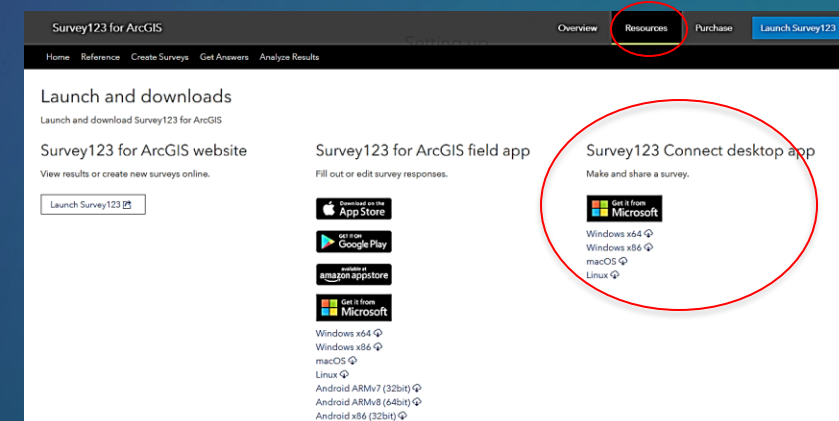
Survey123 for ArcGIS

Overview Resources Purchase Launch Survey123

Setting up

Home Reference Create Surveys Get Answers Analyze Results

Launch and downloads

Launch and download Survey123 for ArcGIS

Survey123 for ArcGIS website

View results or create new surveys online.

Launch Survey123

Survey123 for ArcGIS field app

Fill out or edit survey responses.

Download on the App Store

GET IT ON Google Play

available at amazon appstore

Get it from Microsoft

Windows x64
Windows x86
macOS
Linux
Android ARMv7 (32bit)
Android ARMv8 (64bit)
Android x86 (32bit)

Survey123 Connect desktop app

Make and share a survey.

Get it from Microsoft

Windows x64
Windows x86
macOS
Linux